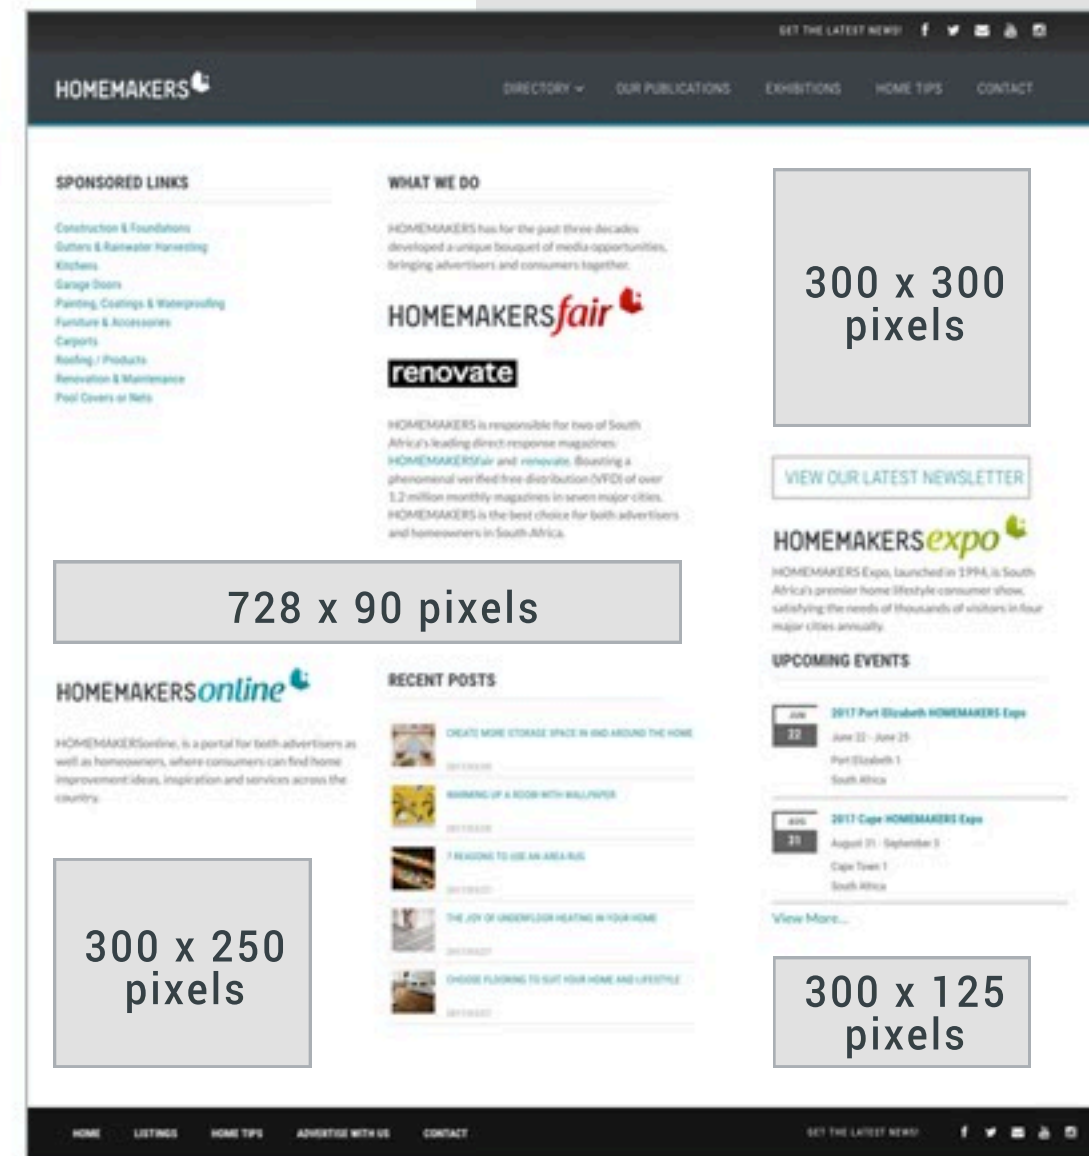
GET THE LATEST NEWS!

HOMEMAKERS

DIRECTORY OUR PUBLICATIONS EXHIBITIONS HOME TIPS CONTACT

SPONSORED LINKS

Construction & Foundations
Gutters & Rainwater Harvesting
Kitchens
Garage Doors
Painting, Coatings & Waterproofing
Furniture & Accessories
Carports
Roofing / Products
Renovation & Maintenance
Pool Covers or Nets

WHAT WE DO

HOMEMAKERS has for the past three decades developed a unique bouquet of media opportunities, bringing advertisers and consumers together.

HOMEMAKERSfair

renovate

HOMEMAKERS is responsible for two of South Africa's leading direct response magazines: HOMEMAKERSfair and renovate. Boasting a phenomenal verified free distribution (VFD) of over 1.2 million monthly magazines in seven major cities. HOMEMAKERS is the best choice for both advertisers and homeowners in South Africa.

300 x 300 pixels

VIEW OUR LATEST NEWSLETTER

HOMEMAKERSexpo

HOMEMAKERS Expo, launched in 1994, is South Africa's premier home lifestyle consumer show, satisfying the needs of thousands of visitors in four major cities annually.

728 x 90 pixels

HOMEMAKERSonline

HOMEMAKERSonline, is a portal for both advertisers as well as homeowners, where consumers can find home improvement ideas, inspiration and services across the country.

RECENT POSTS

CREATE MORE STORAGE SPACE IN AND AROUND THE HOME
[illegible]
WARMING UP A ROOM WITH WALLPAPER
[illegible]
7 REASONS TO USE AN AREA RUG
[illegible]
THE JOY OF UNDERFLOOR HEATING IN YOUR HOME
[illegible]
CHOOSE FLOORING TO SUIT YOUR HOME AND LIFESTYLE
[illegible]

UPCOMING EVENTS

JUN 22 2017 Port Elizabeth HOMEMAKERS Expo
June 22 - June 25
Port Elizabeth 1
South Africa

AUG 31 2017 Cape HOMEMAKERS Expo
August 31 - September 3
Cape Town 1
South Africa

View More...

300 x 250 pixels

300 x 125 pixels

HOME LISTINGS HOME TIPS ADVERTISE WITH US CONTACT

GET THE LATEST NEWS!